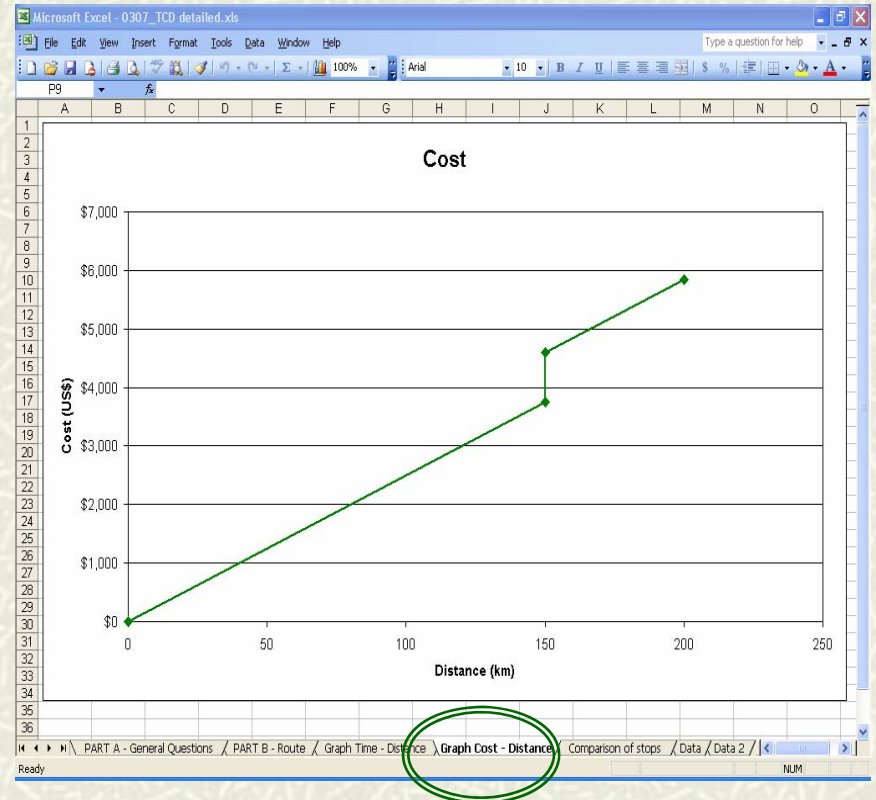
Microsoft Excel - 0307_TCD detailed.xls

File Edit View Insert Format Tools Data Window Help

Type a question for help

100% Arial 10 B I U $ %

P9 fx

A B C D E F G H I J K L M N O

1 2 3 4 5 6 7 8 9 10 11 12 13 14 15 16 17 18 19 20 21 22 23 24 25 26 27 28 29 30 31 32 33 34 35 36

Cost

$7,000
$6,000
$5,000
$4,000
$3,000
$2,000
$1,000
$0

Cost (US$)

0 50 100 150 200 250

Distance (km)

PART A - General Questions PART B - Route Graph Time - Distance Graph Cost - Distance Comparison of stops Data Data 2

Ready NUM